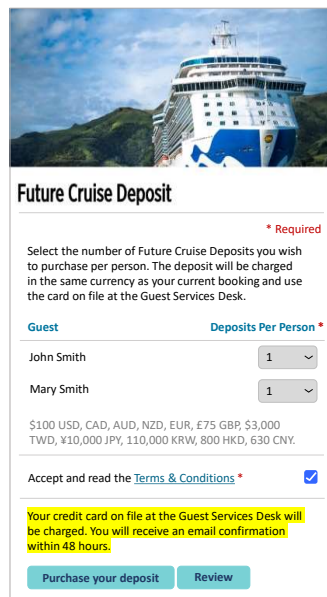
Future Cruise Deposit

* Required

Select the number of Future Cruise Deposits you wish to purchase per person. The deposit will be charged in the same currency as your current booking and use the card on file at the Guest Services Desk.

| Guest | Deposits Per Person * |
|---|---|
| John Smith | 1 |
| Mary Smith | 1 |

$100 USD, CAD, AUD, NZD, EUR, £75 GBP, $3,000 TWD, ¥10,000 JPY, 110,000 KRW, 800 HKD, 630 CNY.

Accept and read the Terms & Conditions *

Your credit card on file at the Guest Services Desk will be charged. You will receive an email confirmation within 48 hours.

Purchase your deposit

Review